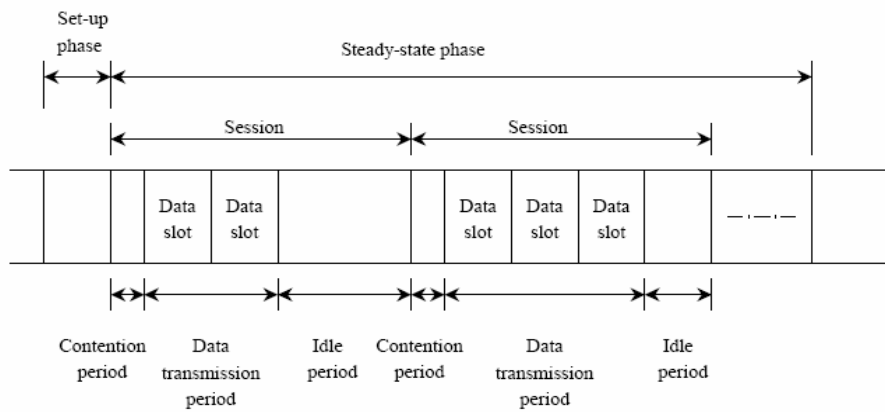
Set-up phase

Steady-state phase

Session

Session

Data slot

Data slot

Data slot

Data slot

Data slot

Contention period

Data transmission period

Idle period

Contention period

Data transmission period

Idle period